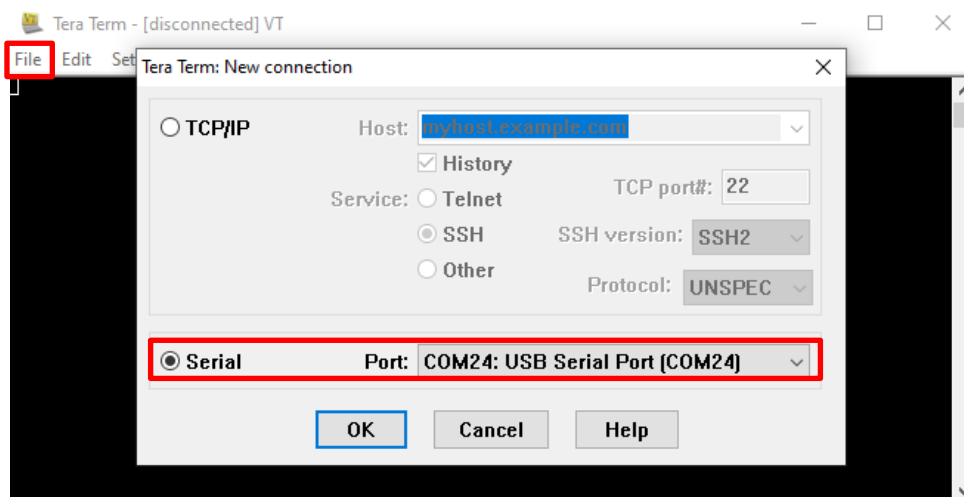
Tera Term - [disconnected] VT

File Edit Set

Tera Term: New connection

TCP/IP Host: myhost.example.com

History

Service: Telnet TCP port#: 22

SSH SSH version: SSH2

Other Protocol: UNSPEC

Serial Port: COM24: USB Serial Port (COM24)

OK Cancel Help